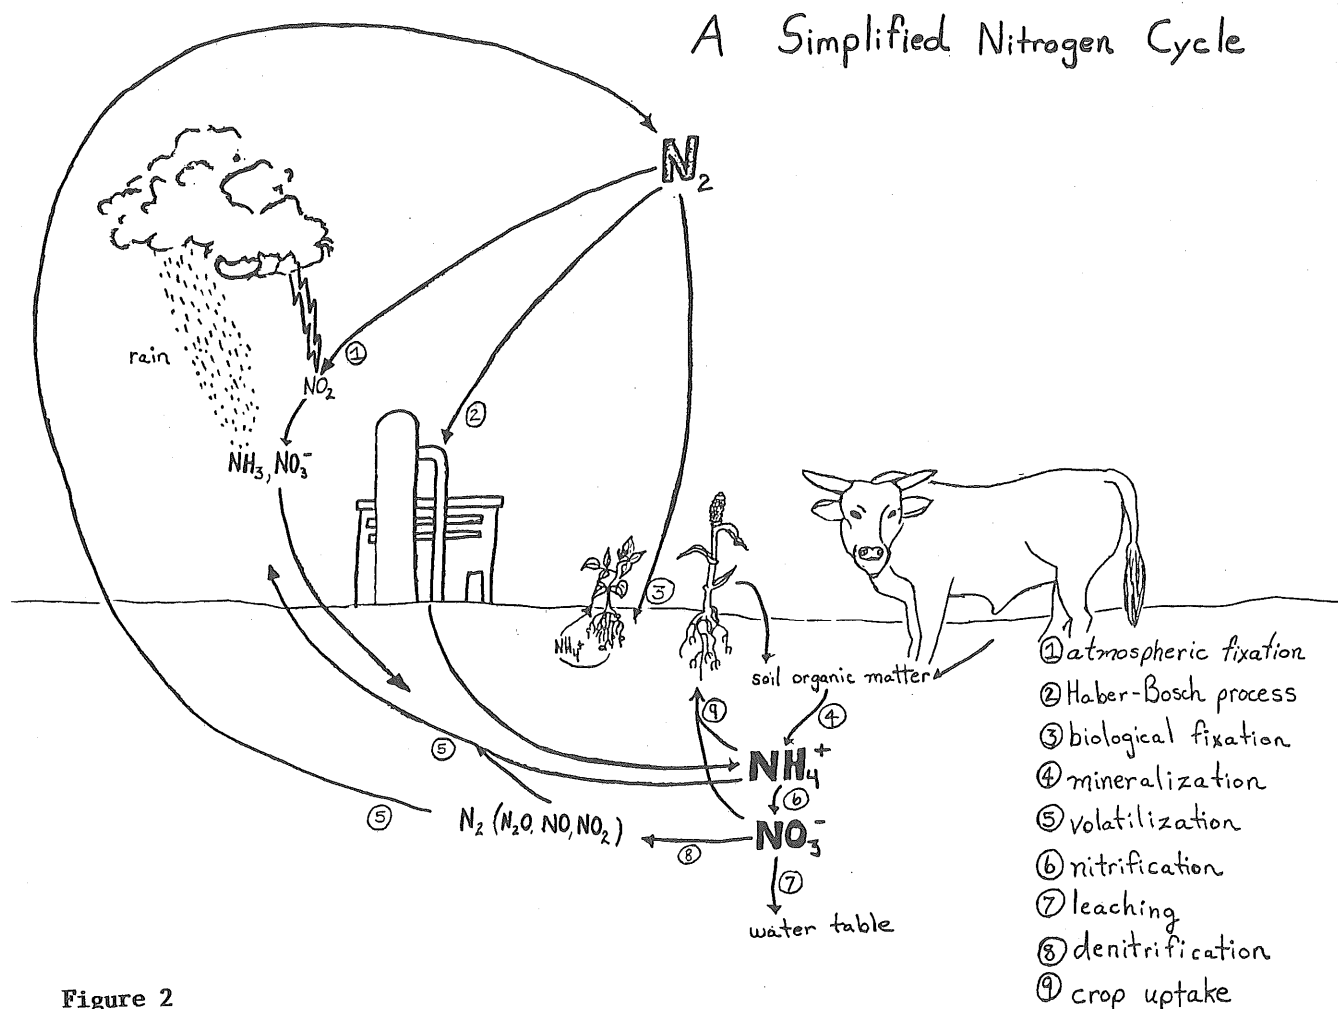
A Simplified Nitrogen Cycle

$N_2$

rain

①

$NO_2$

②

$NH_3, NO_3^-$

③

$NH_4^+$

soil organic matter

④

⑨

⑤

$NH_4^+$

⑥

⑤

$N_2$ ($N_2O$, $NO$, $NO_2$)

⑧

$NO_3^-$

⑦

water table

①atmospheric fixation
②Haber-Bosch process
③biological fixation
④mineralization
⑤volatilization
⑥nitrification
⑦leaching
⑧denitrification
⑨crop uptake

Figure 2